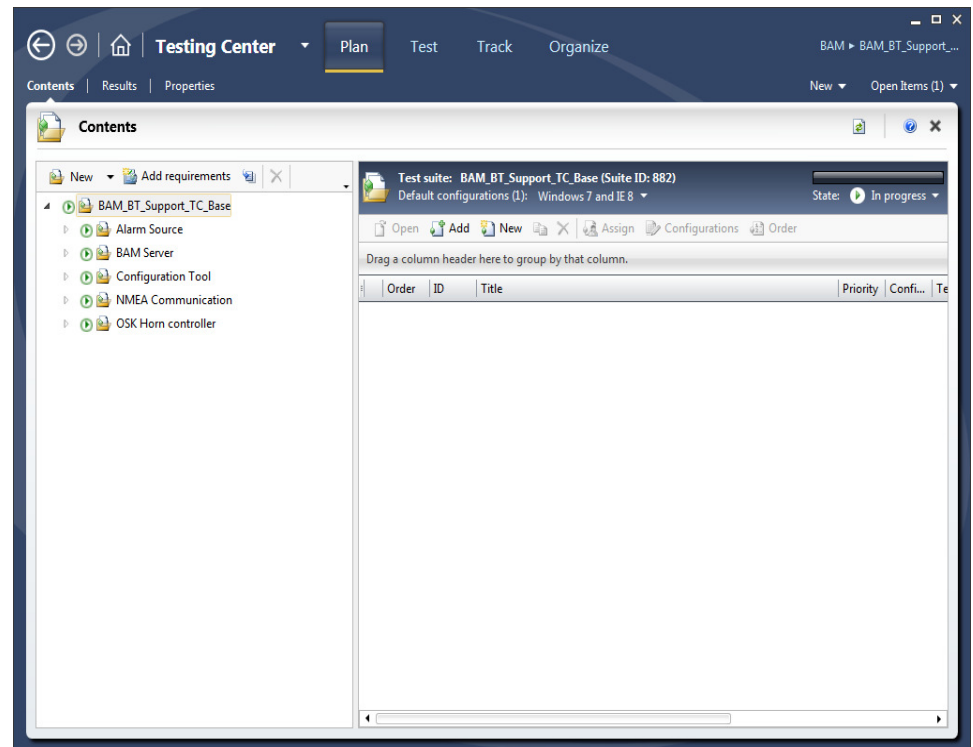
Testing Center
Plan
Test
Track
Organize
BAM ▸ BAM_BT_Support_...

Contents | Results | Properties
New
Open Items (1)

Contents

New
Add requirements

BAM_BT_Support_TC_Base
Alarm Source
BAM Server
Configuration Tool
NMEA Communication
OSK Horn controller

Test suite: BAM_BT_Support_TC_Base (Suite ID: 882)
Default configurations (1): Windows 7 and IE 8
State: In progress

Open
Add
New
Assign
Configurations
Order

Drag a column header here to group by that column.

| Order | ID | Title | Priority | Confi... | Te |
|---|---|---|---|---|---|